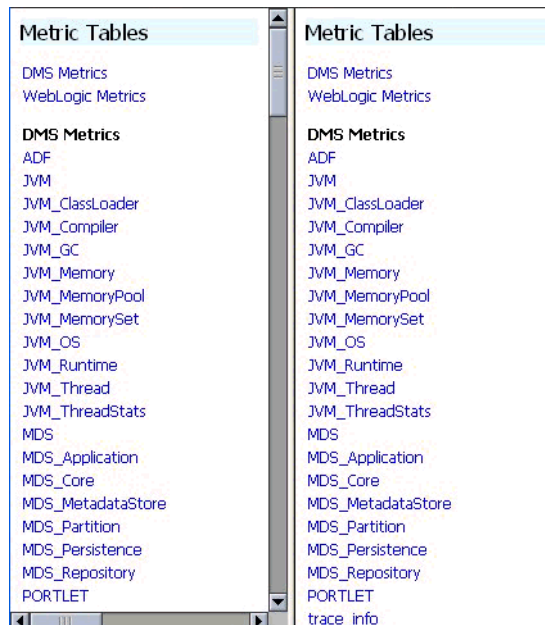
Metric Tables

DMS Metrics
WebLogic Metrics

DMS Metrics
ADF
JVM
JVM_ClassLoader
JVM_Compiler
JVM_GC
JVM_Memory
JVM_MemoryPool
JVM_MemorySet
JVM_OS
JVM_Runtime
JVM_Thread
JVM_ThreadStats
MDS
MDS_Application
MDS_Core
MDS_MetadataStore
MDS_Partition
MDS_Persistence
MDS_Repository
PORTLET

Metric Tables

DMS Metrics
WebLogic Metrics

DMS Metrics
ADF
JVM
JVM_ClassLoader
JVM_Compiler
JVM_GC
JVM_Memory
JVM_MemoryPool
JVM_MemorySet
JVM_OS
JVM_Runtime
JVM_Thread
JVM_ThreadStats
MDS
MDS_Application
MDS_Core
MDS_MetadataStore
MDS_Partition
MDS_Persistence
MDS_Repository
PORTLET
trace_info